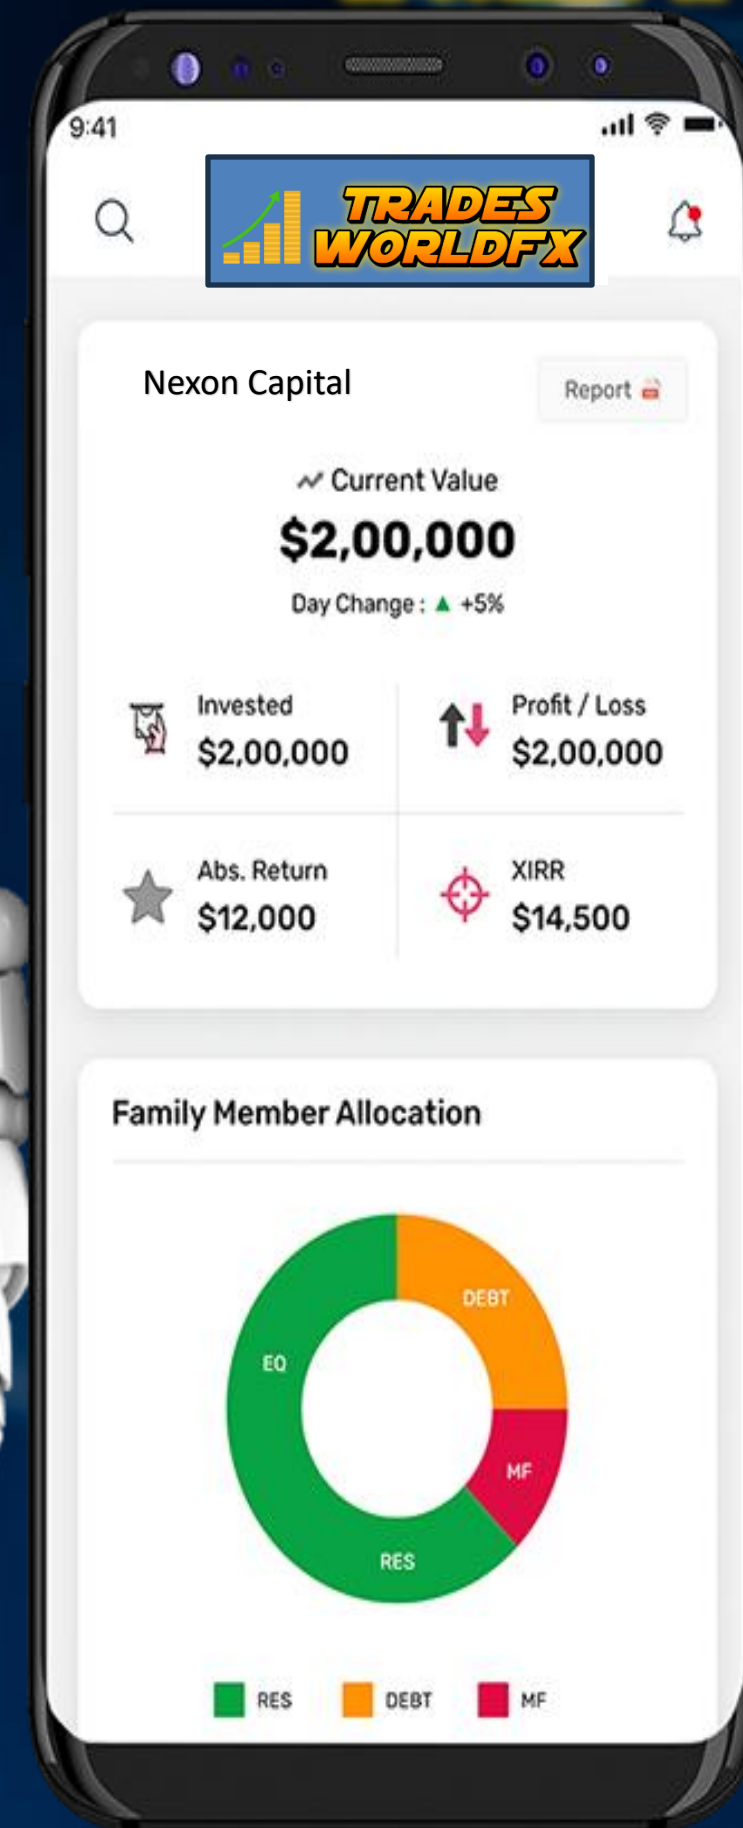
9:41

TRADES WORLDFX

Nexon Capital

Report

Current Value

$2,00,000

Day Change : ▲ +5%

Invested
$2,00,000

Profit / Loss
$2,00,000

Abs. Return
$12,000

XIRR
$14,500

Family Member Allocation

DEBT
EQ
MF
RES

RES
DEBT
MF